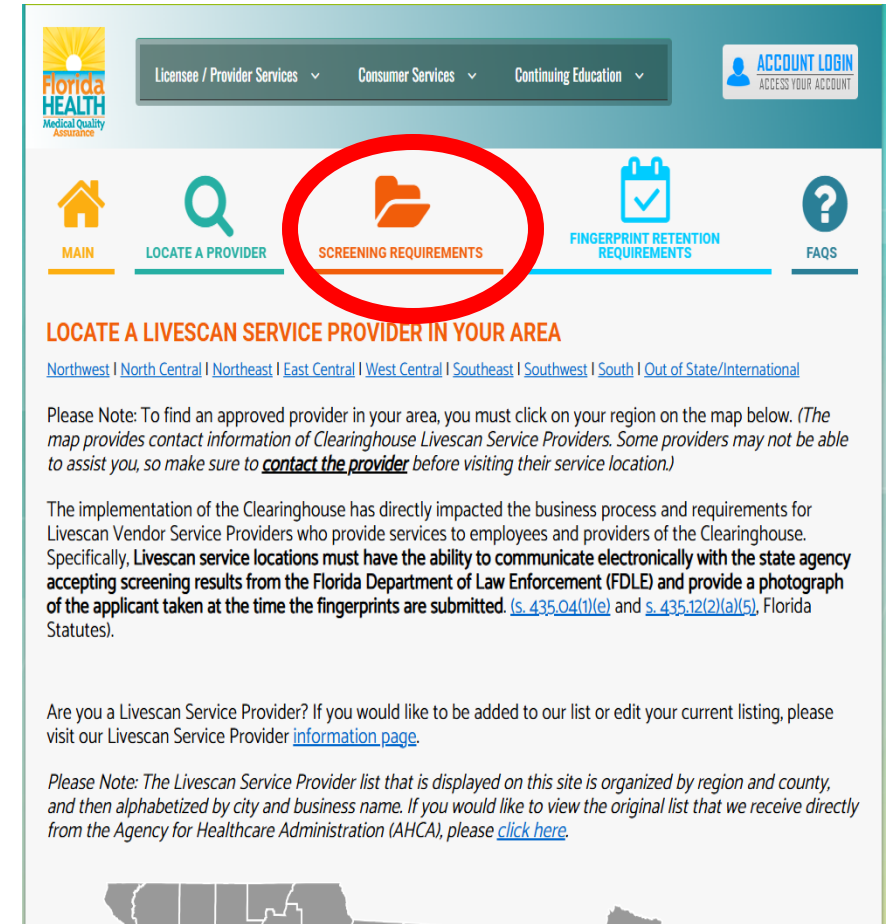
Florida HEALTH
Medical Quality Assurance

Licensee / Provider Services
Consumer Services
Continuing Education

ACCOUNT LOGIN
ACCESS YOUR ACCOUNT

MAIN
LOCATE A PROVIDER
SCREENING REQUIREMENTS
FINGERPRINT RETENTION REQUIREMENTS
FAQS

LOCATE A LIVESCAN SERVICE PROVIDER IN YOUR AREA

Northwest I North Central I Northeast I East Central I West Central I Southeast I Southwest I South I Out of State/International

Please Note: To find an approved provider in your area, you must click on your region on the map below. (The map provides contact information of Clearinghouse Livescan Service Providers. Some providers may not be able to assist you, so make sure to contact the provider before visiting their service location.)

The implementation of the Clearinghouse has directly impacted the business process and requirements for Livescan Vendor Service Providers who provide services to employees and providers of the Clearinghouse. Specifically, Livescan service locations must have the ability to communicate electronically with the state agency accepting screening results from the Florida Department of Law Enforcement (FDLE) and provide a photograph of the applicant taken at the time the fingerprints are submitted. (s. 435.04(1)(e) and s. 435.12(2)(a)(5), Florida Statutes).

Are you a Livescan Service Provider? If you would like to be added to our list or edit your current listing, please visit our Livescan Service Provider information page.

Please Note: The Livescan Service Provider list that is displayed on this site is organized by region and county, and then alphabetized by city and business name. If you would like to view the original list that we receive directly from the Agency for Healthcare Administration (AHCA), please click here.